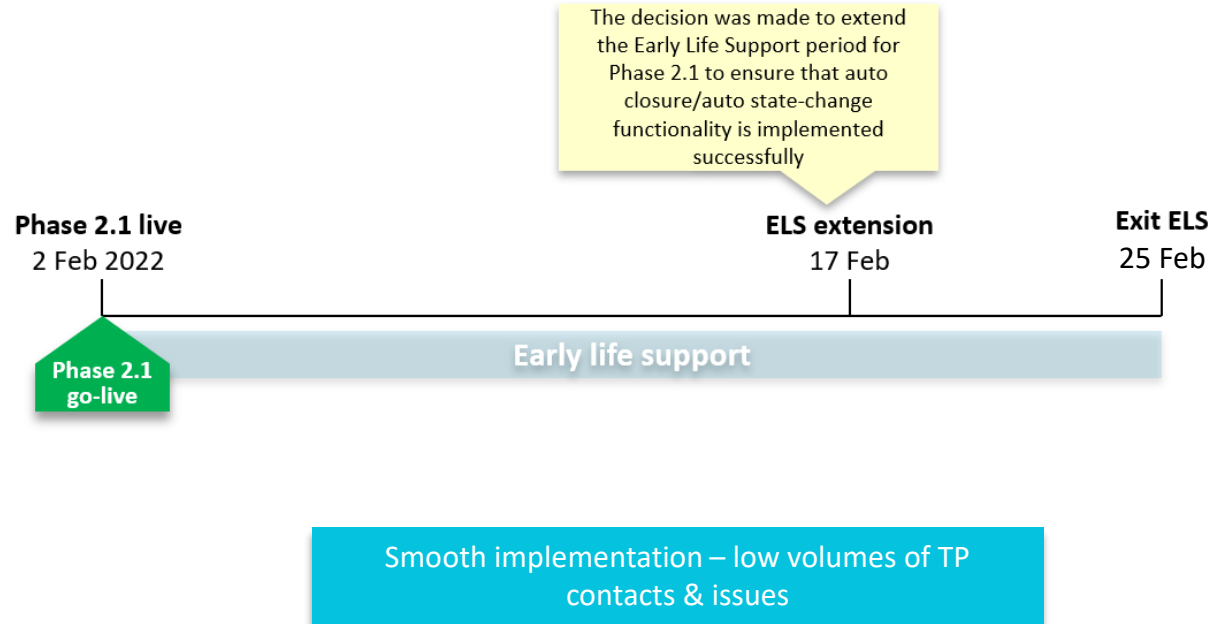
The decision was made to extend the Early Life Support period for Phase 2.1 to ensure that auto closure/auto state-change functionality is implemented successfully

Phase 2.1 live
2 Feb 2022

ELS extension
17 Feb

Exit ELS
25 Feb

Phase 2.1 go-live

Early life support

Smooth implementation – low volumes of TP contacts & issues